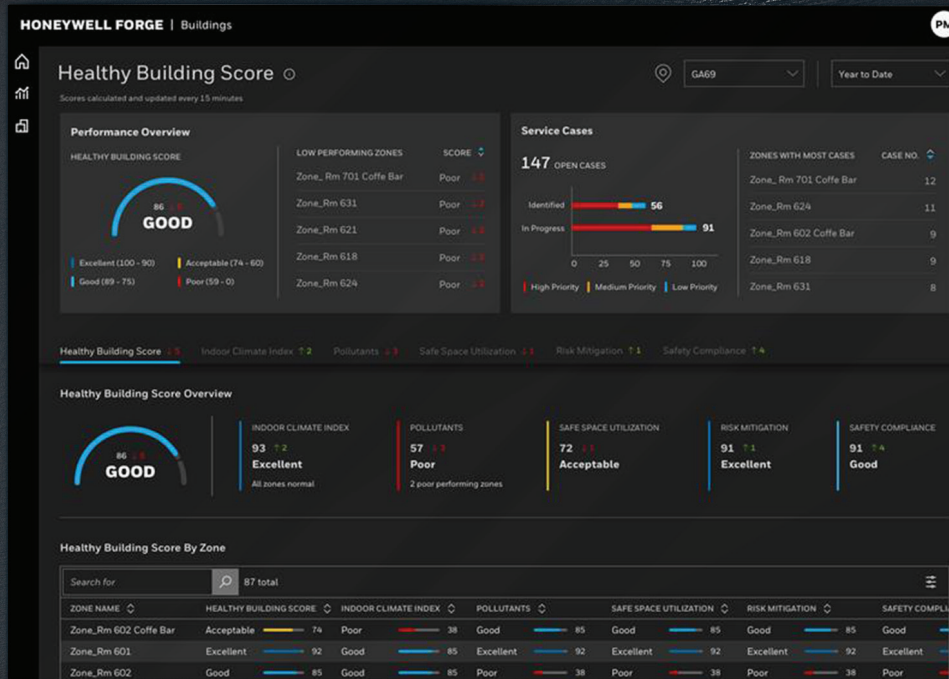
HONEYWELL FORGE | Buildings

PM

Healthy Building Score

Scores calculated and updated every 15 minutes

GA69

Year to Date

Performance Overview

HEALTHY BUILDING SCORE

86 ↓5
GOOD

Excellent (100 - 90) Acceptable (74 - 60)
Good (89 - 75) Poor (59 - 0)

| LOW PERFORMING ZONES | SCORE |
|---|---|
| Zone_ Rm 701 Coffe Bar | Poor ↓4 |
| Zone_Rm 631 | Poor ↓2 |
| Zone_Rm 621 | Poor ↓5 |
| Zone_Rm 618 | Poor ↓3 |
| Zone_Rm 624 | Poor ↓3 |

Service Cases

147 OPEN CASES

Identified 56
In Progress 91

0 25 50 75 100

High Priority Medium Priority Low Priority

| ZONES WITH MOST CASES | CASE NO. |
|---|---|
| Zone_ Rm 701 Coffe Bar | 12 |
| Zone_Rm 624 | 11 |
| Zone_Rm 602 Coffe Bar | 9 |
| Zone_Rm 618 | 9 |
| Zone_Rm 631 | 8 |

Healthy Building Score ↓5 Indoor Climate Index ↑2 Pollutants ↓3 Safe Space Utilization ↓1 Risk Mitigation ↑1 Safety Compliance ↑4

Healthy Building Score Overview

86 ↓5
GOOD

INDOOR CLIMATE INDEX
93 ↑2
Excellent
All zones normal

POLLUTANTS
57 ↓3
Poor
2 poor performing zones

SAFE SPACE UTILIZATION
72 ↓1
Acceptable

RISK MITIGATION
91 ↑1
Excellent

SAFETY COMPLIANCE
91 ↑4
Good

Healthy Building Score By Zone

Search for

87 total

| ZONE NAME | HEALTHY BUILDING SCORE | INDOOR CLIMATE INDEX | POLLUTANTS | SAFE SPACE UTILIZATION | RISK MITIGATION | SAFETY COMPLI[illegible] |
|---|---|---|---|---|---|---|
| Zone_Rm 602 Coffe Bar | Acceptable 74 | Poor 38 | Good 85 | Good 85 | Good 85 | Good |
| Zone_Rm 601 | Excellent 92 | Good 85 | Excellent 92 | Excellent 92 | Excellent 92 | Excellent |
| Zone_Rm 602 | Good 85 | Good 85 | Poor 38 | Poor 38 | Poor 38 | Poor |